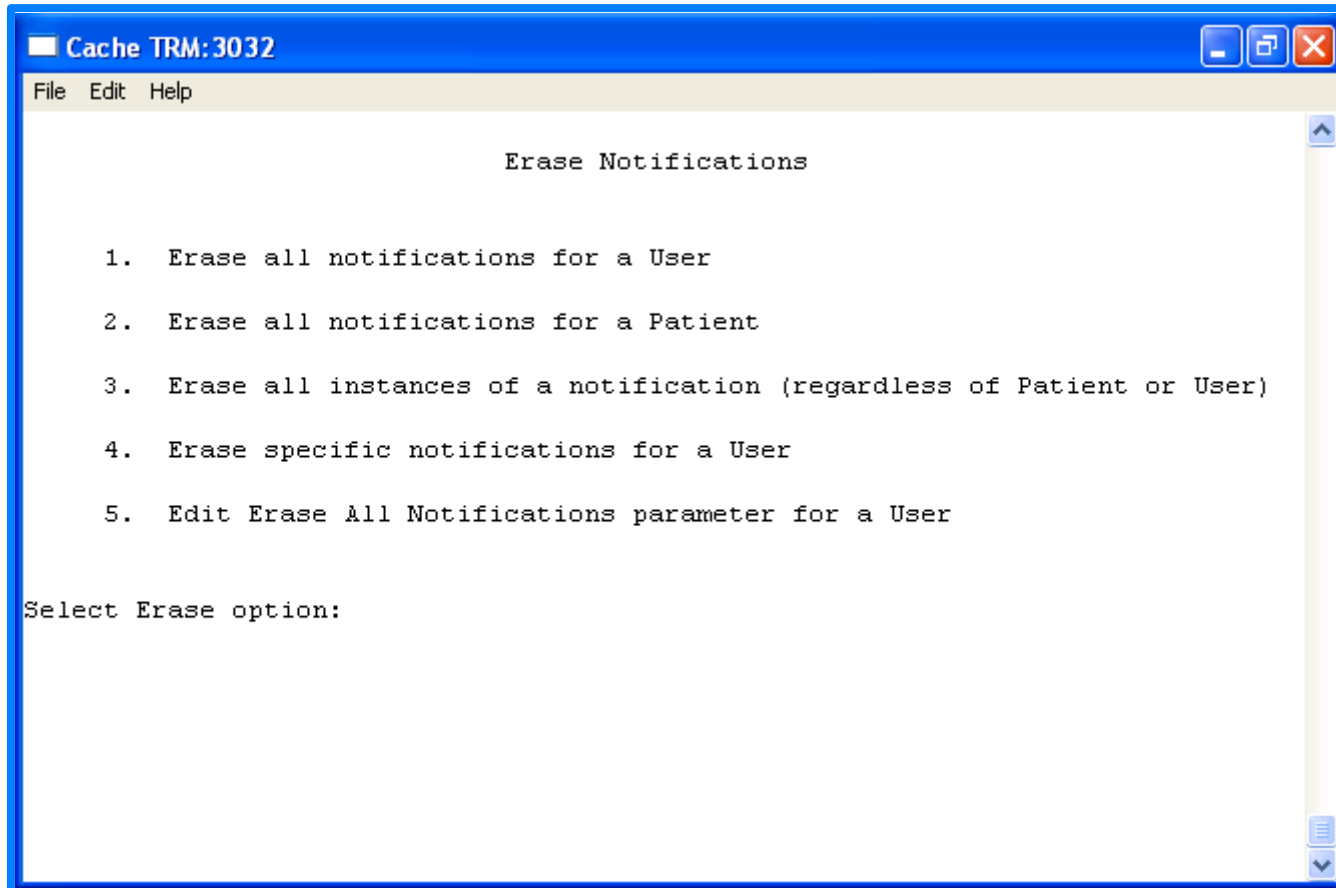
Cache TRM:3032

File Edit Help

Erase Notifications

1. Erase all notifications for a User

2. Erase all notifications for a Patient

3. Erase all instances of a notification (regardless of Patient or User)

4. Erase specific notifications for a User

5. Edit Erase All Notifications parameter for a User

Select Erase option: